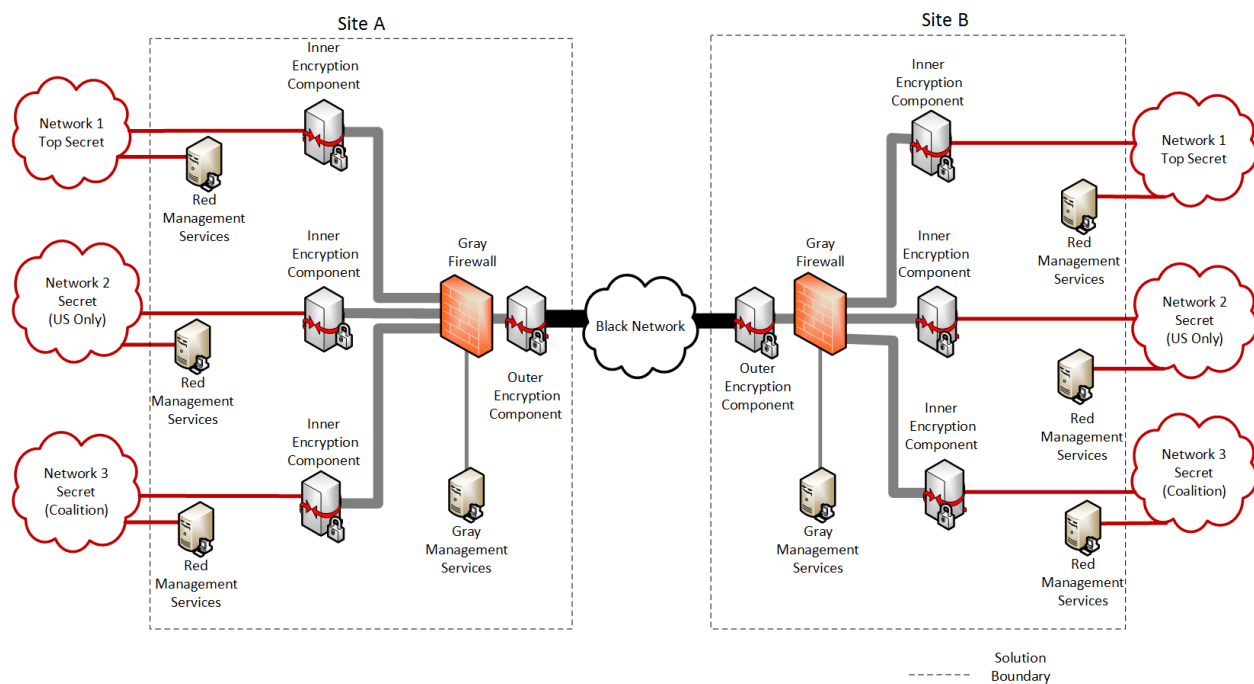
Site A

Network 1
Top Secret

Inner
Encryption
Component

Red
Management
Services

Network 2
Secret
(US Only)

Inner
Encryption
Component

Red
Management
Services

Network 3
Secret
(Coalition)

Inner
Encryption
Component

Red
Management
Services

Gray
Firewall

Outer
Encryption
Component

Gray
Management
Services

Black Network

Site B

Outer
Encryption
Component

Gray
Firewall

Gray
Management
Services

Inner
Encryption
Component

Network 1
Top Secret

Red
Management
Services

Inner
Encryption
Component

Network 2
Secret
(US Only)

Red
Management
Services

Inner
Encryption
Component

Network 3
Secret
(Coalition)

Red
Management
Services

Solution
Boundary